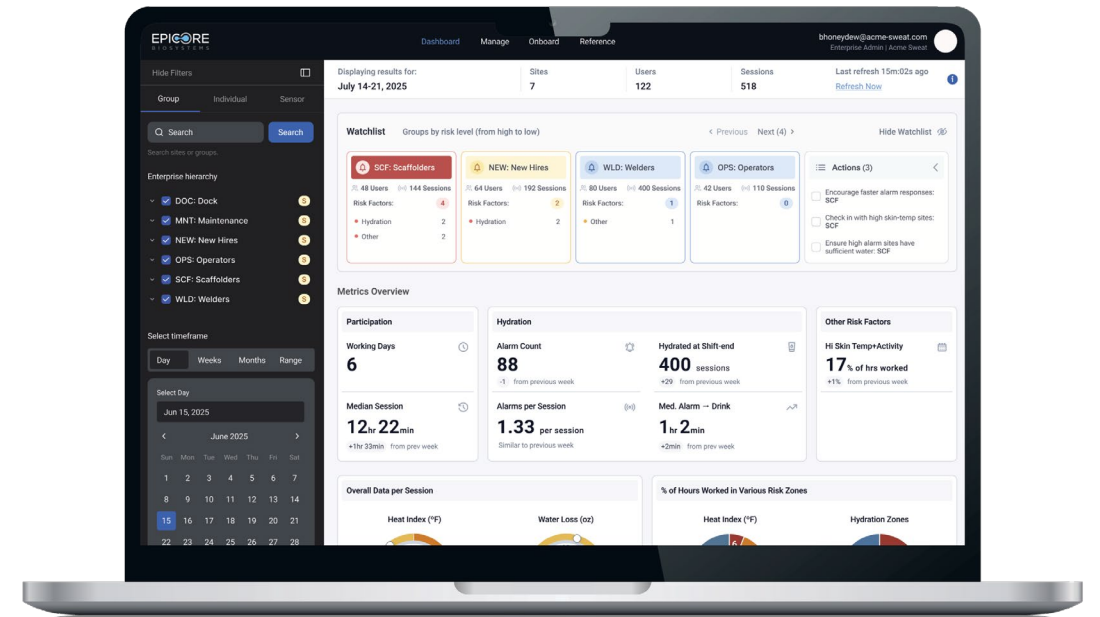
EPICORE BIOSYSTEMS

Dashboard Manage Onboard Reference

bhoneydew@acme-sweat.com
Enterprise Admin | Acme Sweat

Hide Filters

Group Individual Sensor

Search Search

Search sites or groups.

Enterprise hierarchy

DOC: Dock S
MNT: Maintenance S
NEW: New Hires S
OPS: Operators S
SCF: Scaffolders S
WLD: Welders S

Select timeframe

Day Weeks Months Range

Select Day

Jun 15, 2025

June 2025

| Sun | Mon | Tue | Wed | Thu | Fri | Sat |
|---|---|---|---|---|---|---|
| 1 | 2 | 3 | 4 | 5 | 6 | 7 |
| 8 | 9 | 10 | 11 | 12 | 13 | 14 |
| 15 | 16 | 17 | 18 | 19 | 20 | 21 |
| 22 | 23 | 24 | 25 | 26 | 27 | 28 |

Displaying results for: July 14-21, 2025
Sites 7
Users 122
Sessions 518
Last refresh 15m:02s ago
Refresh Now

Watchlist Groups by risk level (from high to low)
‹ Previous Next (4) ›
Hide Watchlist

SCF: Scaffolders
48 Users 144 Sessions
Risk Factors: 4
Hydration 2
Other 2

NEW: New Hires
64 Users 192 Sessions
Risk Factors: 2
Hydration 2

WLD: Welders
80 Users 400 Sessions
Risk Factors: 1
Other 1

OPS: Operators
42 Users 110 Sessions
Risk Factors: 0

Actions (3)
Encourage faster alarm responses: SCF
Check in with high skin-temp sites: SCF
Ensure high alarm sites have sufficient water: SCF

Metrics Overview

Participation
Working Days
6
Median Session
12hr 22min
+1hr 33min from prev week

Hydration
Alarm Count
88
-1 from previous week
Hydrated at Shift-end
400 sessions
+29 from previous week
Alarms per Session
1.33 per session
Similar to previous week
Med. Alarm → Drink
1hr 2min
+2min from prev week

Other Risk Factors
Hi Skin Temp+Activity
17% of hrs worked
+1% from previous week

Overall Data per Session
Heat Index (°F)
Water Loss (oz)

% of Hours Worked in Various Risk Zones
Heat Index (°F)
Hydration Zones